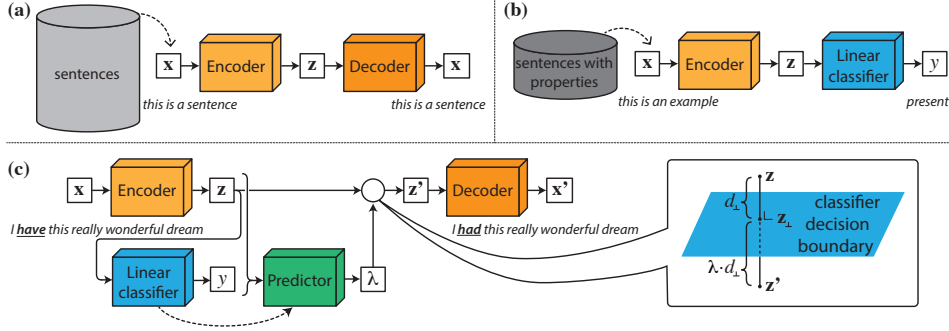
(a)

sentences

$\mathbf{x}$ Encoder $\mathbf{z}$ Decoder $\mathbf{x}$

this is a sentence

this is a sentence

(b)

sentences with properties

$\mathbf{x}$ Encoder $\mathbf{z}$ Linear classifier $y$

this is an example

present

(c)

$\mathbf{x}$ Encoder $\mathbf{z}$

$\mathbf{z'}$ Decoder $\mathbf{x'}$

I **have** this really wonderful dream

I **had** this really wonderful dream

Linear classifier $y$

Predictor $\lambda$

$\mathbf{z}$

$d_{\perp}$

$\mathbf{z}_{\perp}$

classifier decision boundary

$\lambda \cdot d_{\perp}$

$\mathbf{z'}$